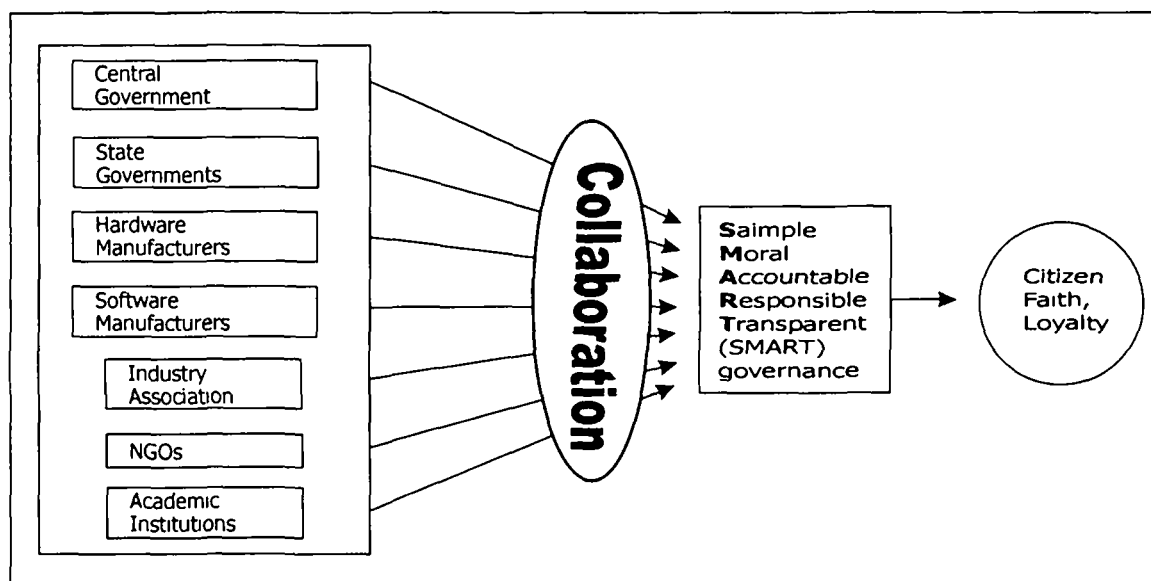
Central Government

State Governments

Hardware Manufacturers

Software Manufacturers

Industry Association

NGOs

Academic Institutions

Collaboration

Saimple
Moral
Accountable
Responsible
Transparent
(SMART)
governance

Citizen Faith, Loyalty